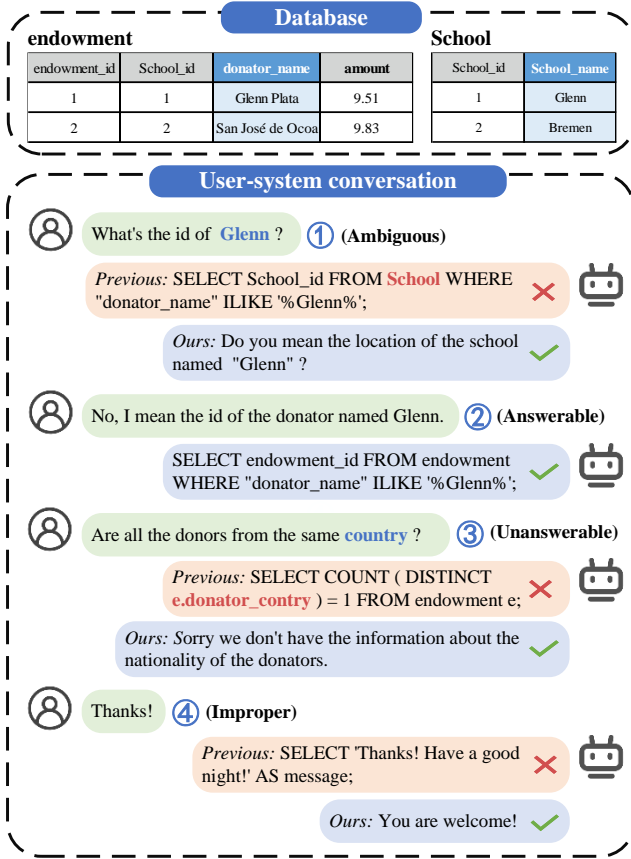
Database

endowment

| endowment_id | School_id | donator_name | amount |
|---|---|---|---|
| 1 | 1 | Glenn Plata | 9.51 |
| 2 | 2 | San José de Ocoa | 9.83 |

School

| School_id | School_name |
|---|---|
| 1 | Glenn |
| 2 | Bremen |

User-system conversation

What's the id of Glenn ? ① (Ambiguous)

Previous: SELECT School_id FROM School WHERE "donator_name" ILIKE '%Glenn%';

Ours: Do you mean the location of the school named "Glenn" ?

No, I mean the id of the donator named Glenn. ② (Answerable)

SELECT endowment_id FROM endowment WHERE "donator_name" ILIKE '%Glenn%';

Are all the donors from the same country ? ③ (Unanswerable)

Previous: SELECT COUNT ( DISTINCT e.donator_contry ) = 1 FROM endowment e;

Ours: Sorry we don't have the information about the nationality of the donators.

Thanks! ④ (Improper)

Previous: SELECT 'Thanks! Have a good night!' AS message;

Ours: You are welcome!